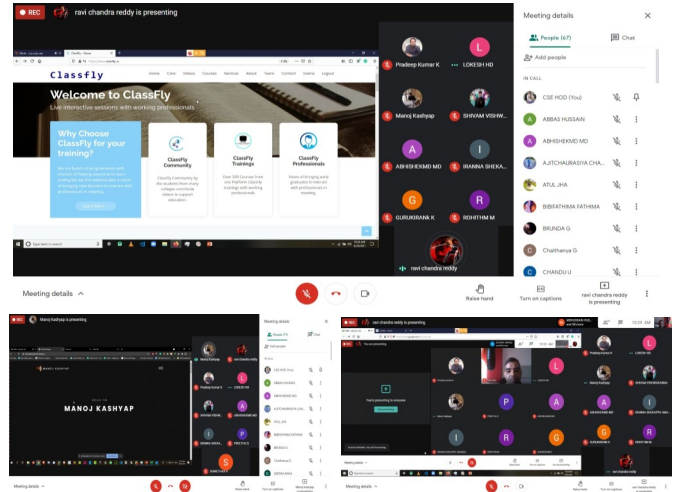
REC ravi chandra reddy is presenting

Classfly

Home Class Videos Courses Services About Team Contact Events Logout

Welcome to ClassFly
Live interactive sessions with working professionals

Why Choose ClassFly for your training?

ClassFly Community

ClassFly Trainings

ClassFly Professionals

Pradeep Kumar K
LOKESH HD
Manoj Kashyap
SHIVAM VISHW...
ABHISHEKMD MD
IRANNA SHEKA...
GURUKRANK K
ROHITHM M
ravi chandra reddy

Meeting details
People (67)
Chat
Add people
IN CALL
CSE HOD (You)
ABBAS HUSSAIN
ABHISHEKMD MD
AJITCHAURASIYA CHA...
ATUL JHA
BIBIFATHIMA FATHIMA
BRUNDA G
Chaithanya G
CHANDU U

Meeting details
Raise hand
Turn on captions
ravi chandra reddy is presenting

Manoj Kashyap
MANOJ KASHYAP
Meeting details

ravi chandra reddy is presenting
You're presenting to everyone
Meeting details